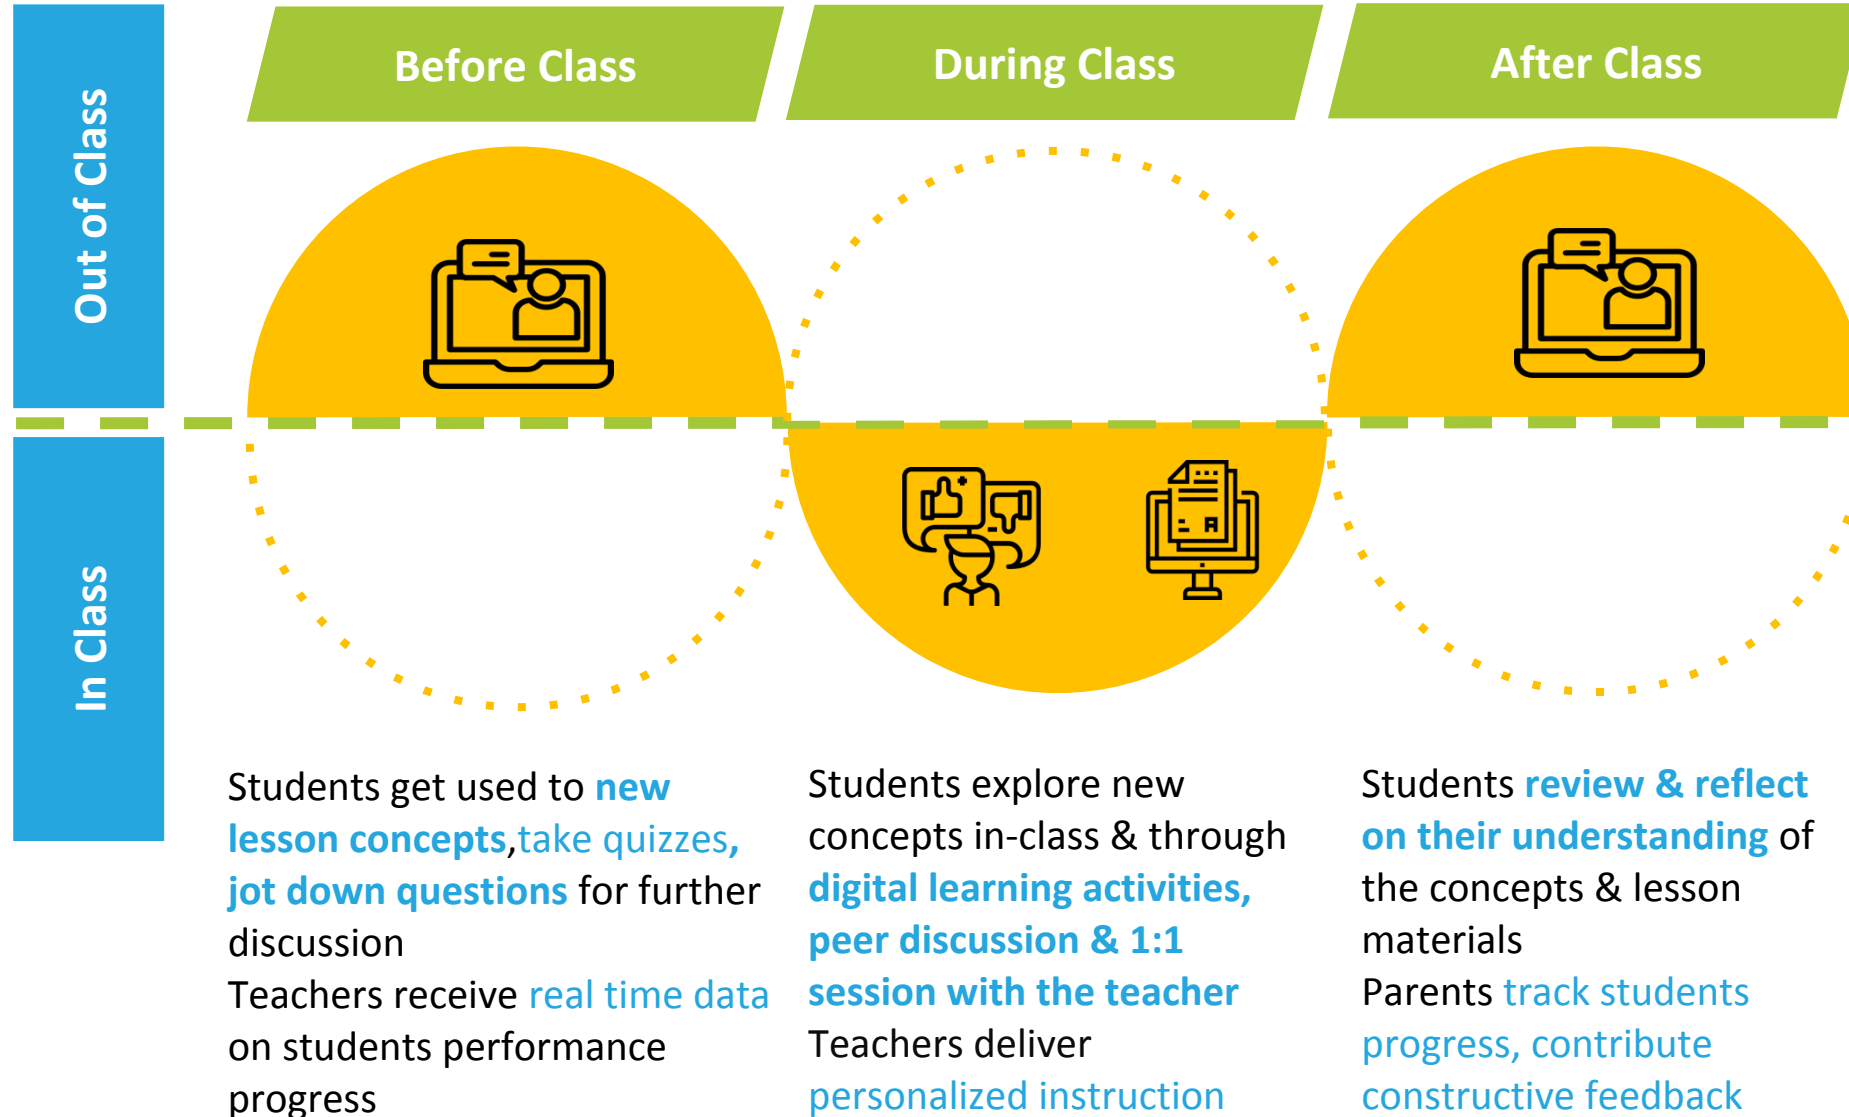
Out of Class

In Class

Before Class

During Class

After Class

Students get used to new lesson concepts,take quizzes, jot down questions for further discussion
Teachers receive real time data on students performance progress

Students explore new concepts in-class & through digital learning activities, peer discussion & 1:1 session with the teacher
Teachers deliver personalized instruction

Students review & reflect on their understanding of the concepts & lesson materials
Parents track students progress, contribute constructive feedback